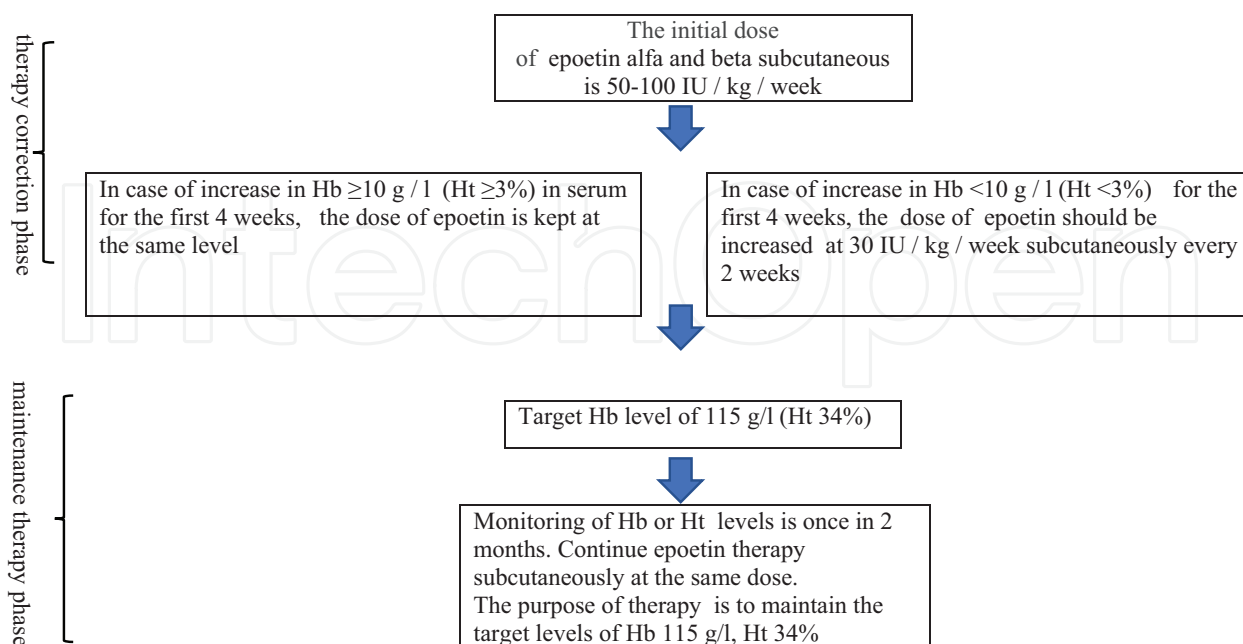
therapy correction phase

The initial dose of epoetin alfa and beta subcutaneous is 50-100 IU / kg / week

In case of increase in Hb $\geq$10 g / l (Ht $\geq$3%) in serum for the first 4 weeks, the dose of epoetin is kept at the same level

In case of increase in Hb <10 g / l (Ht <3%) for the first 4 weeks, the dose of epoetin should be increased at 30 IU / kg / week subcutaneously every 2 weeks

maintenance therapy phase

Target Hb level of 115 g/l (Ht 34%)

Monitoring of Hb or Ht levels is once in 2 months. Continue epoetin therapy subcutaneously at the same dose.
The purpose of therapy is to maintain the target levels of Hb 115 g/l, Ht 34%